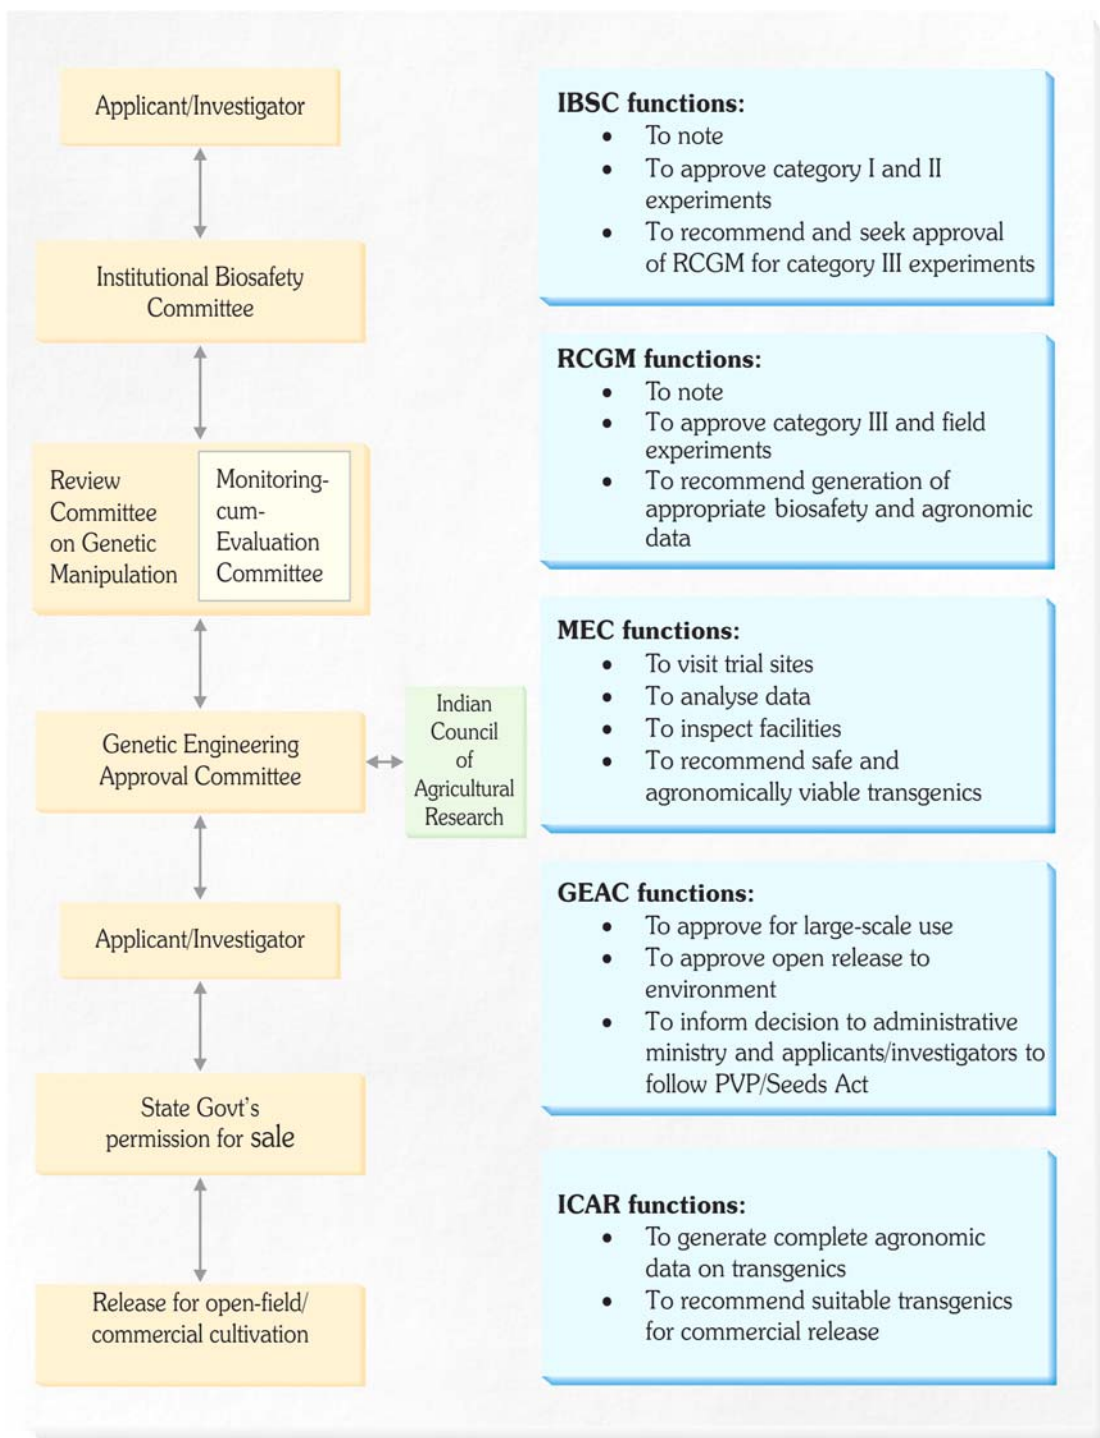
Applicant/Investigator

Institutional Biosafety Committee

Review Committee on Genetic Manipulation

Monitoring-cum-Evaluation Committee

Genetic Engineering Approval Committee

Indian Council of Agricultural Research

Applicant/Investigator

State Govt's permission for sale

Release for open-field/ commercial cultivation

IBSC functions:
- To note
- To approve category I and II experiments
- To recommend and seek approval of RCGM for category III experiments

RCGM functions:
- To note
- To approve category III and field experiments
- To recommend generation of appropriate biosafety and agronomic data

MEC functions:
- To visit trial sites
- To analyse data
- To inspect facilities
- To recommend safe and agronomically viable transgenics

GEAC functions:
- To approve for large-scale use
- To approve open release to environment
- To inform decision to administrative ministry and applicants/investigators to follow PVP/Seeds Act

ICAR functions:
- To generate complete agronomic data on transgenics
- To recommend suitable transgenics for commercial release